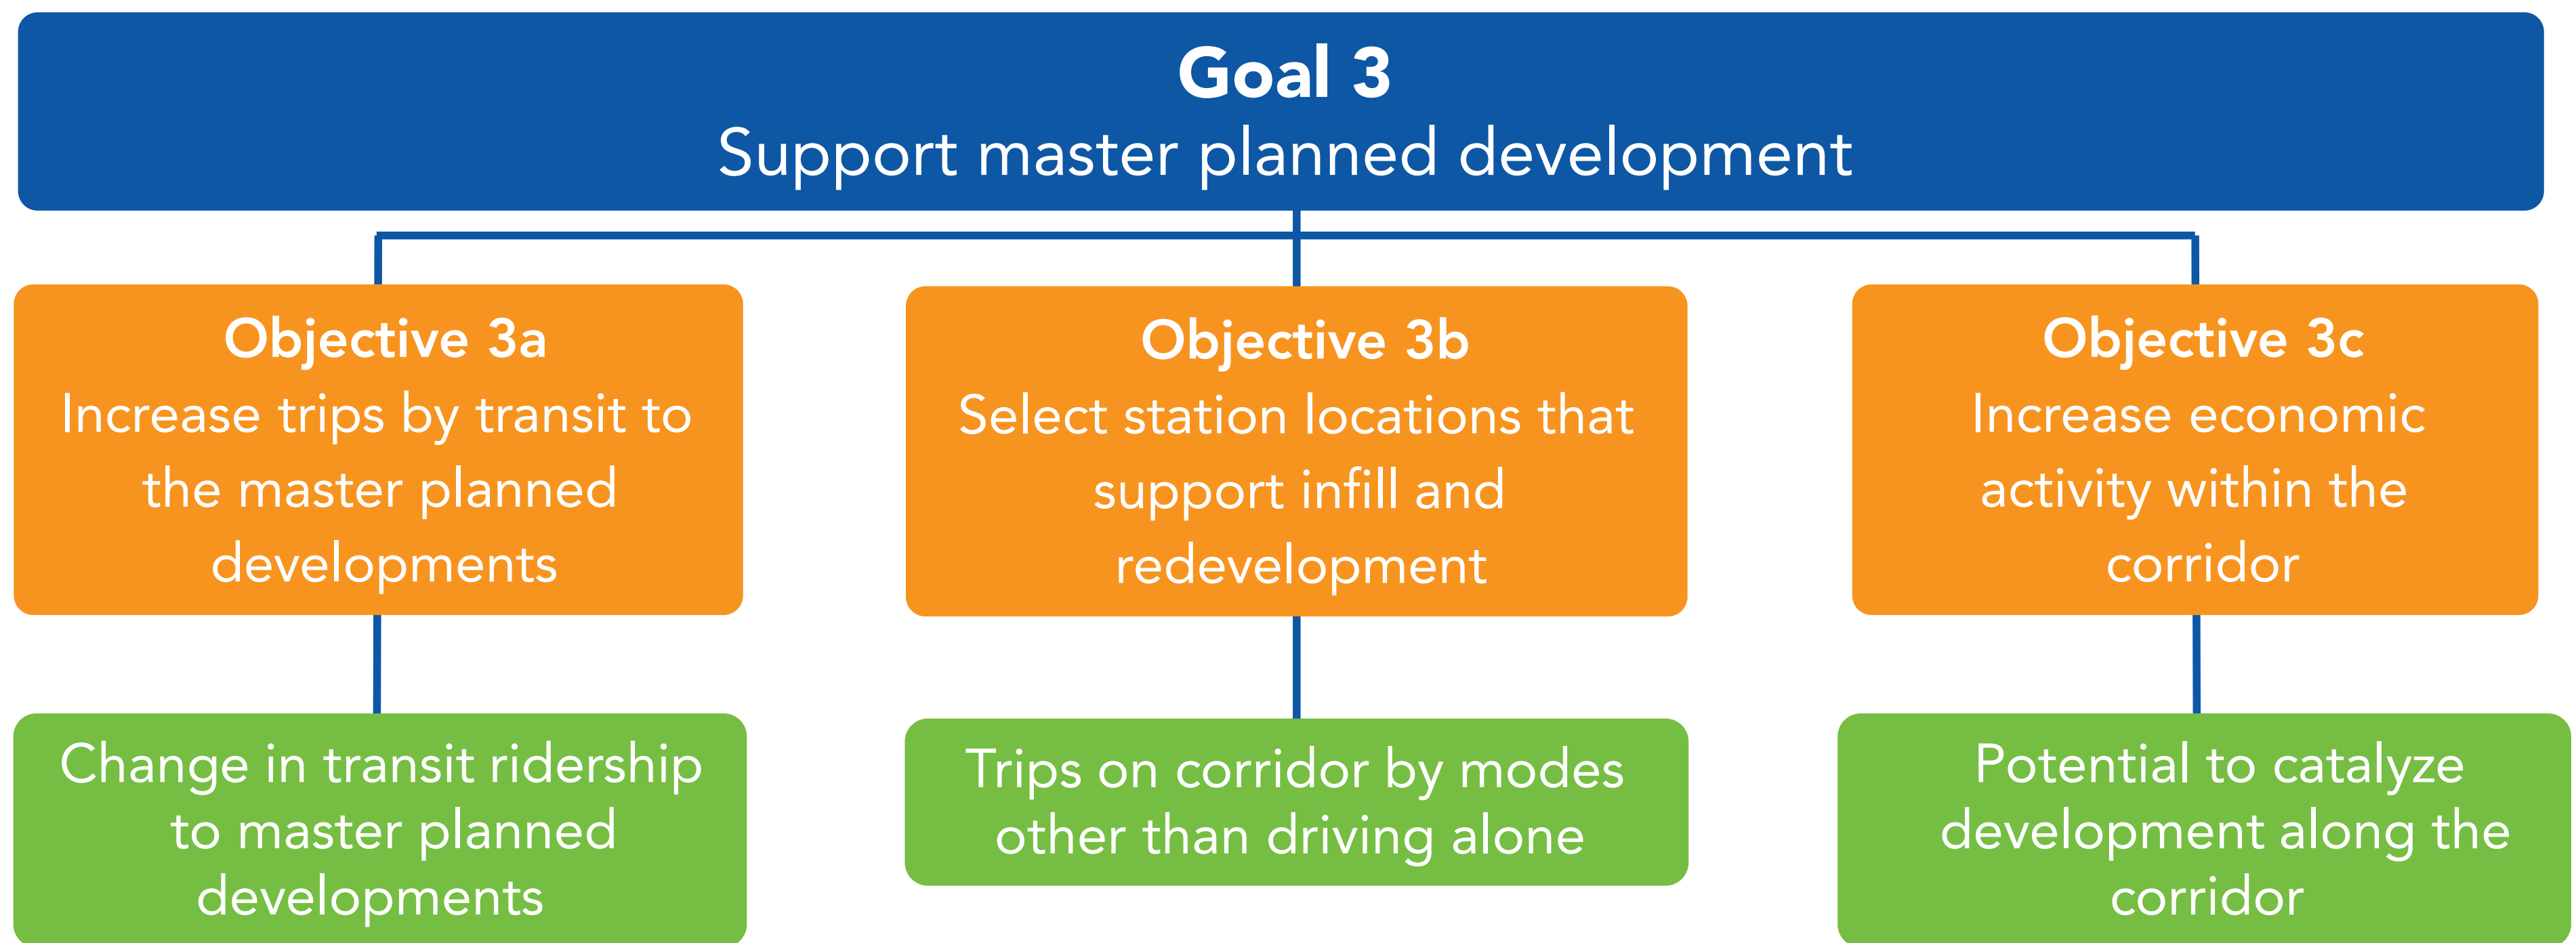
Goal 3
Support master planned development

Objective 3a
Increase trips by transit to the master planned developments

Objective 3b
Select station locations that support infill and redevelopment

Objective 3c
Increase economic activity within the corridor

Change in transit ridership to master planned developments

Trips on corridor by modes other than driving alone

Potential to catalyze development along the corridor